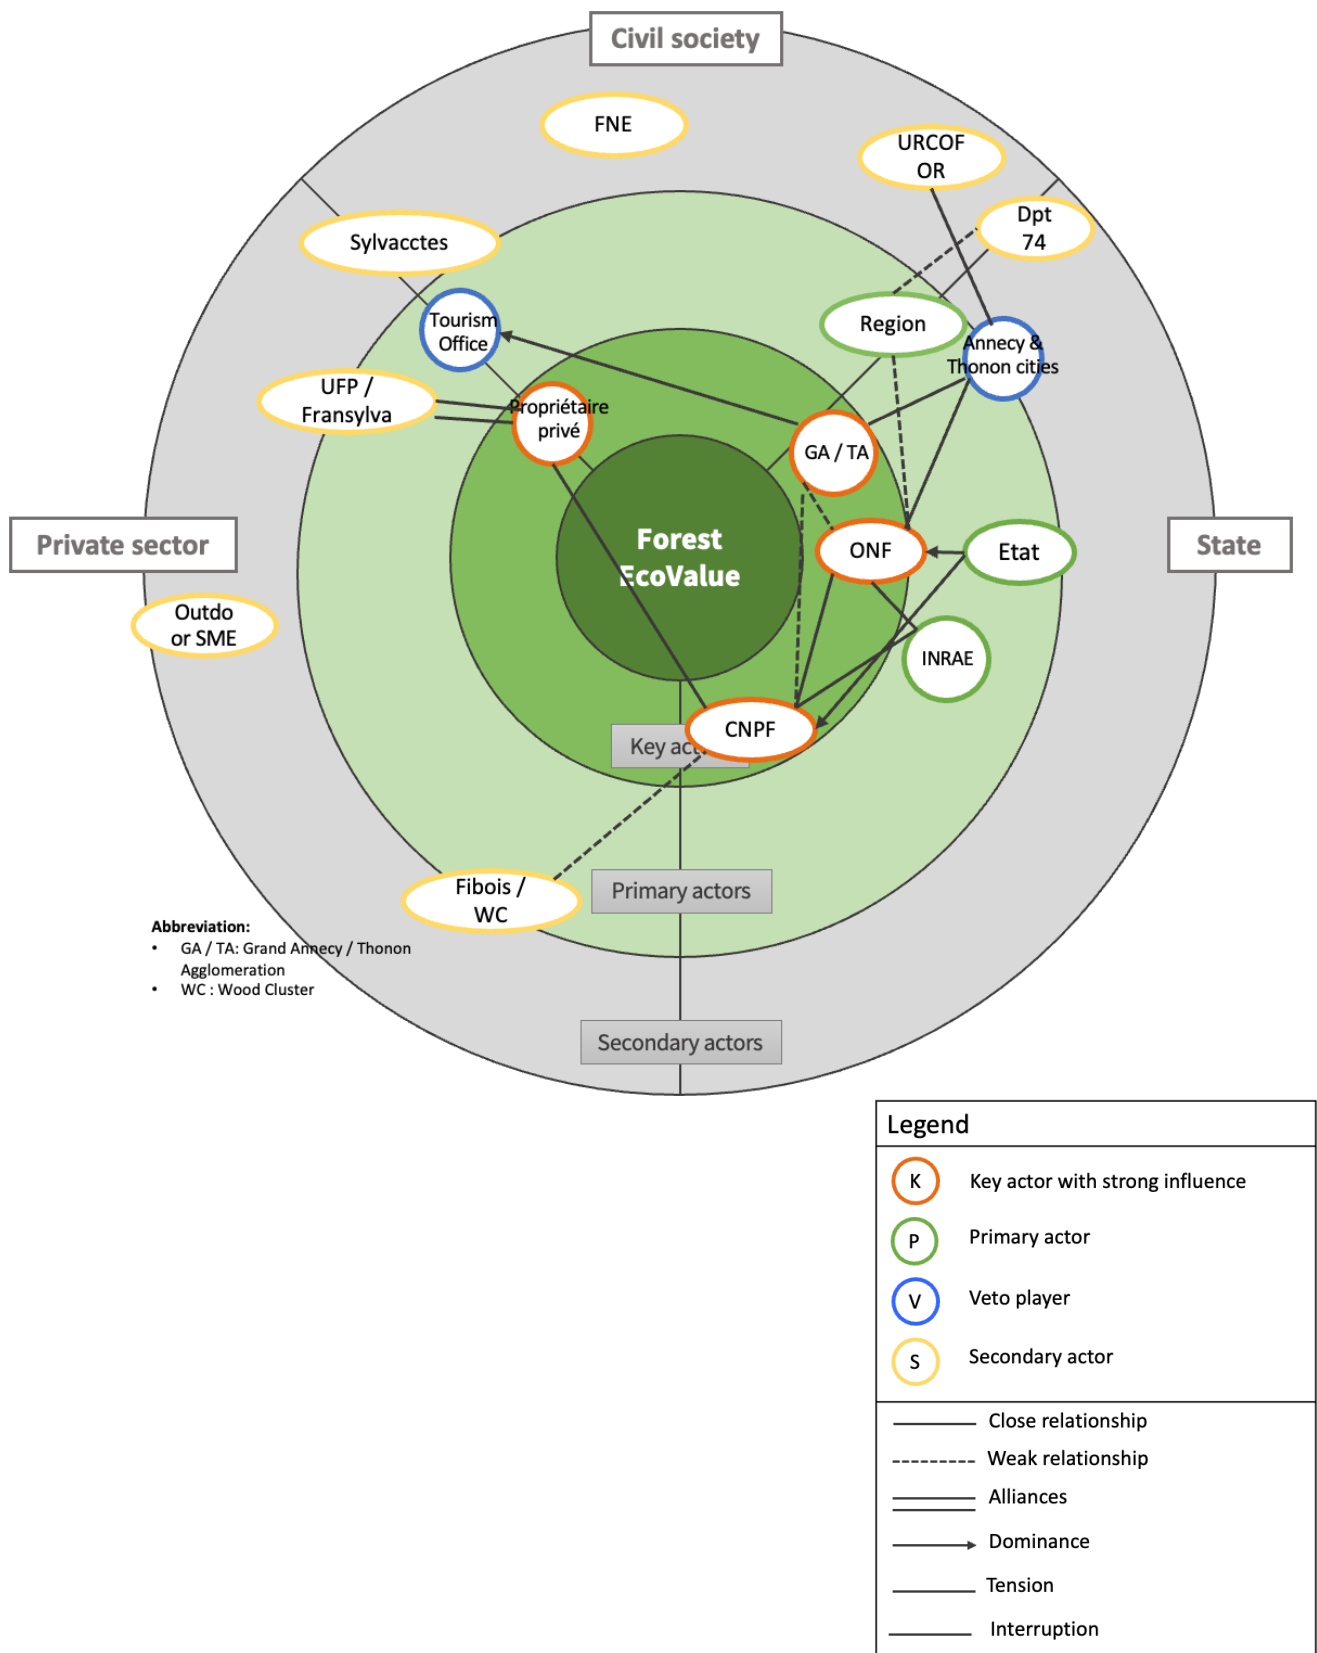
Civil society

FNE

URCOF OR

Dpt 74

Sylvacctes

Region

Tourism Office

Annecy & Thonon cities

UFP / Fransylva

Propriétaire privé

GA / TA

Private sector

Forest EcoValue

State

ONF

Etat

Outdo or SME

INRAE

Key act

CNPF

Fibois / WC

Primary actors

Abbreviation:
• GA / TA: Grand Annecy / Thonon Agglomeration
• WC : Wood Cluster

Secondary actors

Legend

K Key actor with strong influence

P Primary actor

V Veto player

S Secondary actor

Close relationship

Weak relationship

Alliances

Dominance

Tension

Interruption